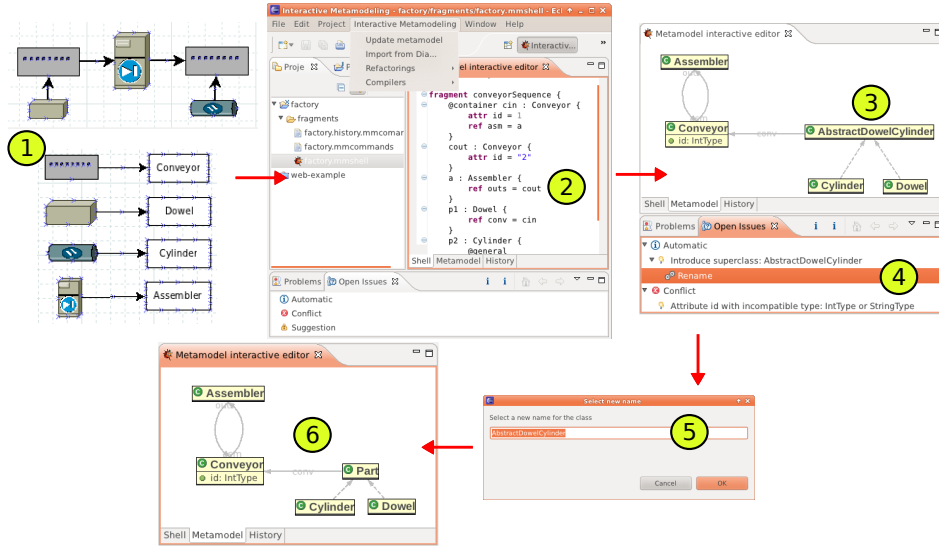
1

Conveyor

Dowel

Cylinder

Assembler

Interactive Metamodeling - factory/fragments/factory.mmshell - Ecl

File Edit Project Interactive Metamodeling Window Help

Update metamodel
Import from Dia...
Refactorings
Compilers

Interactiv...

Proje

factory
fragments
factory.history.mmcomar
factory.mmcommands
factory.mmshell
web-example

el interactive editor

fragment conveyorSequence {
@container cin : Conveyor {
attr id = 1
ref asm = a
}
cout : Conveyor {
attr id = "2"
}
a : Assembler {
ref outs = cout
}
p1 : Dowel {
ref conv = cin
}
p2 : Cylinder {
@general

2

Shell Metamodel History

Problems Open Issues

Automatic
Conflict
Suggestion

Metamodel interactive editor

Assembler

outs

Conveyor
id: IntType

conv

AbstractDowelCylinder

3

Cylinder

Dowel

Shell Metamodel History

Problems Open Issues

Automatic
Introduce superclass: AbstractDowelCylinder
Rename
Conflict
Attribute id with incompatible type: IntType or StringType

4

Metamodel interactive editor

Assembler

outs

asm

Conveyor
id: IntType

conv

Part

6

Cylinder

Dowel

Shell Metamodel History

Select new name

Select a new name for the class

AbstractDowelCylinder

5

Cancel

OK